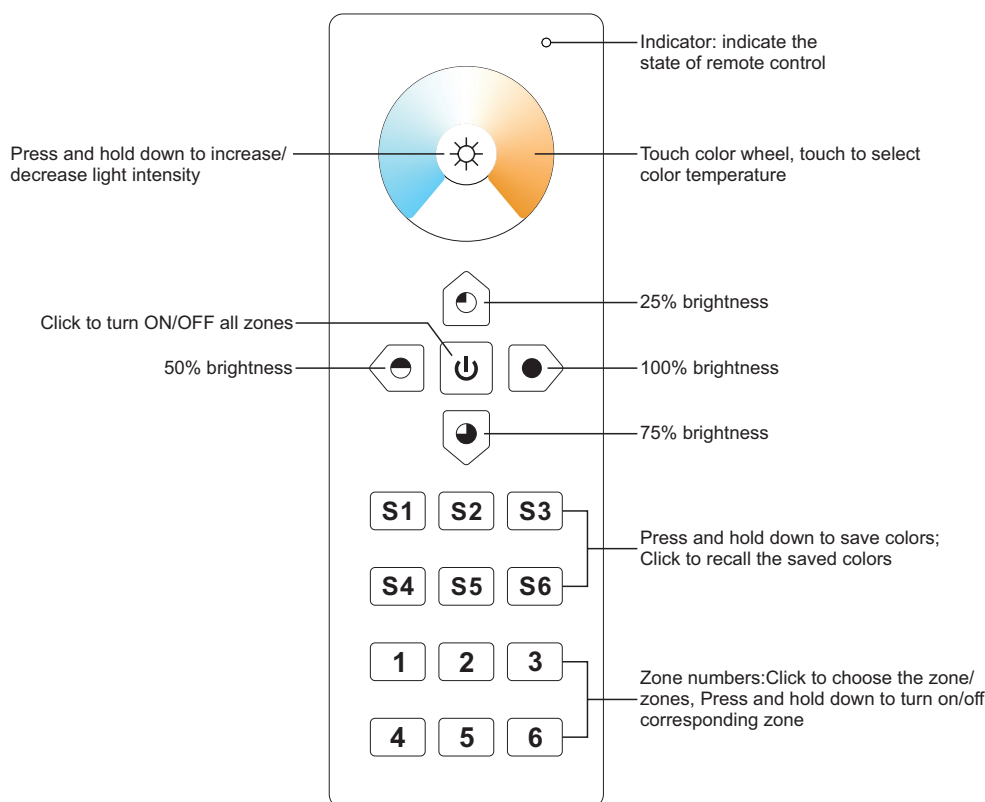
Indicator: indicate the state of remote control

Press and hold down to increase/ decrease light intensity

Touch color wheel, touch to select color temperature

25% brightness

Click to turn ON/OFF all zones

50% brightness

100% brightness

75% brightness

S1 S2 S3

S4 S5 S6

Press and hold down to save colors; Click to recall the saved colors

1 2 3

4 5 6

Zone numbers:Click to choose the zone/ zones, Press and hold down to turn on/off corresponding zone